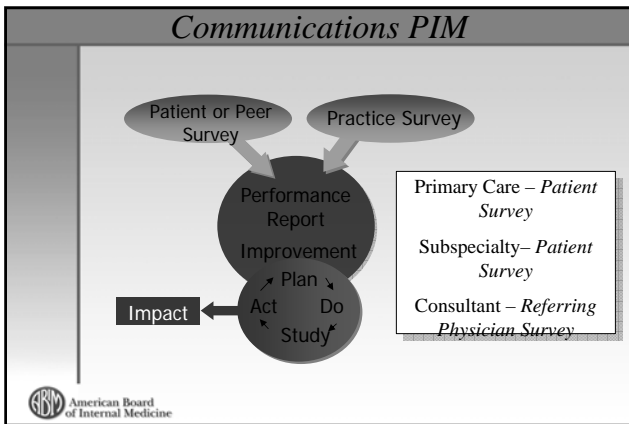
Communications PIM

Patient or Peer Survey

Practice Survey

Performance Report

Improvement

Plan

Do

Study

Act

Impact

Primary Care – Patient Survey

Subspecialty– Patient Survey

Consultant – Referring Physician Survey

ABIM American Board of Internal Medicine